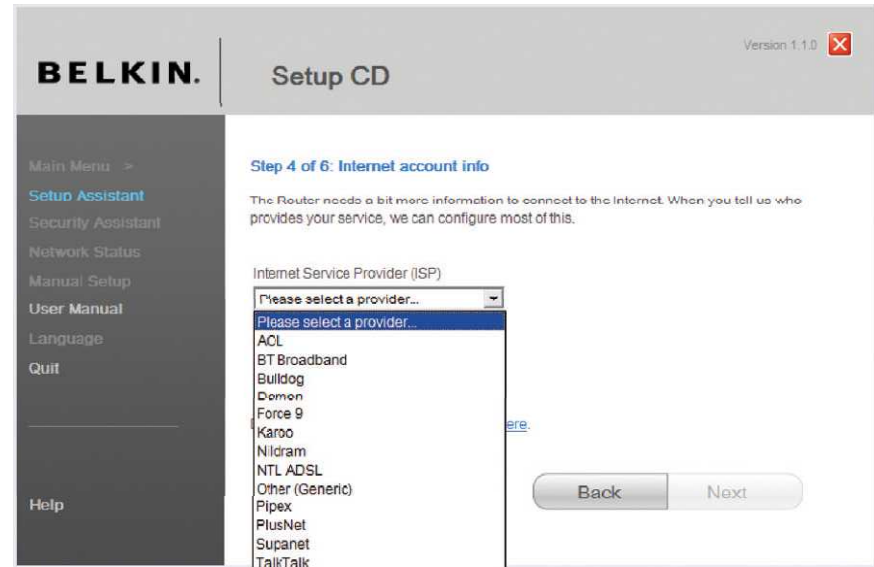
BELKIN.

Setup CD

Version 1.1.0

Main Menu >
Setup Assistant
Security Assistant
Network Status
Manual Setup
User Manual
Language
Quit

Help

Step 4 of 6: Internet account info

The Router needs a bit more information to connect to the Internet. When you tell us who provides your service, we can configure most of this.

Internet Service Provider (ISP)

Please select a provider...

Please select a provider...
AOL
BT Broadband
Bulldog
Demon
Force 9
Karoo
Nildram
NTL ADSL
Other (Generic)
Pipex
PlusNet
Supanet
TalkTalk

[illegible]ere.

Back

Next